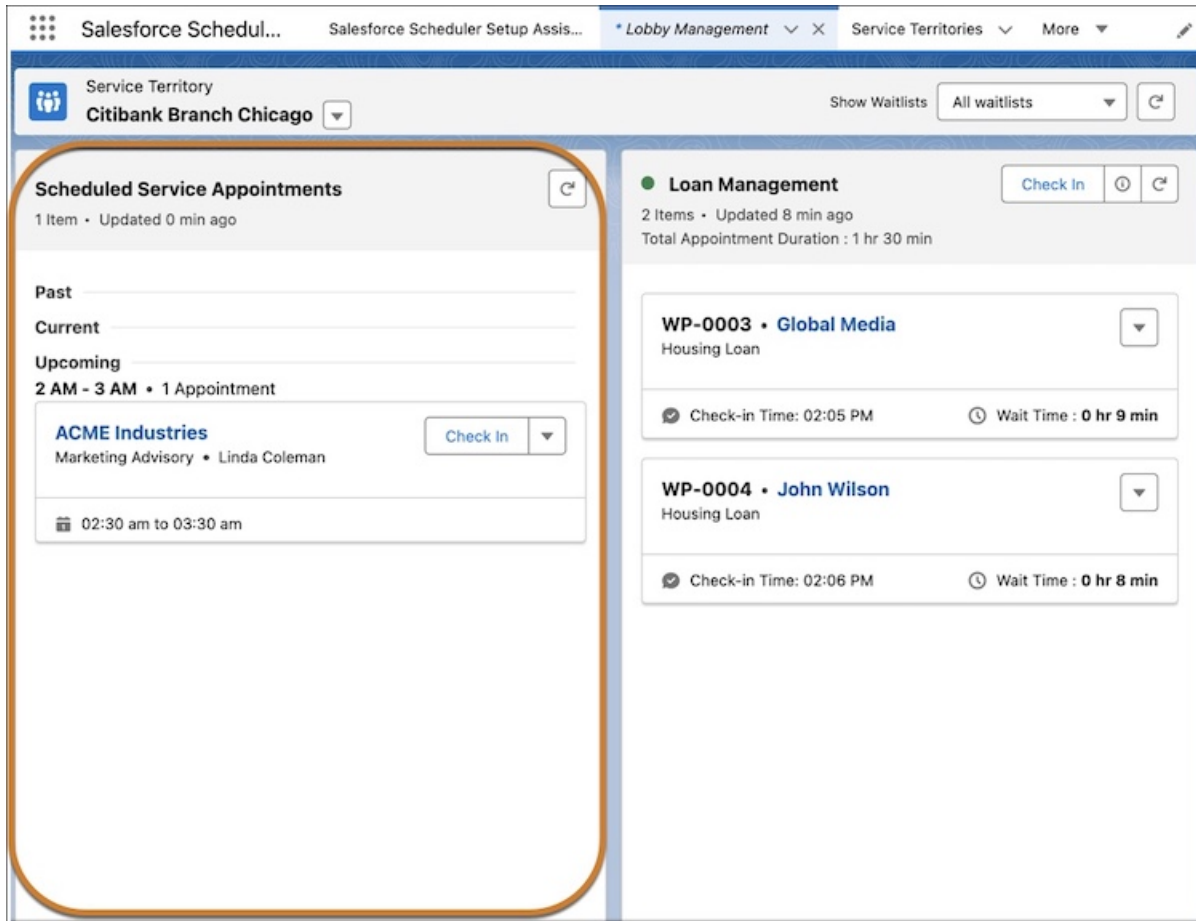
Salesforce Schedul... Salesforce Scheduler Setup Assis... * Lobby Management Service Territories More

Service Territory
Citibank Branch Chicago

Show Waitlists All waitlists

Scheduled Service Appointments
1 Item • Updated 0 min ago

Past
Current
Upcoming
2 AM - 3 AM • 1 Appointment

ACME Industries
Marketing Advisory • Linda Coleman
Check In

02:30 am to 03:30 am

Loan Management
2 Items • Updated 8 min ago
Total Appointment Duration : 1 hr 30 min
Check In

WP-0003 • Global Media
Housing Loan
Check-in Time: 02:05 PM
Wait Time : 0 hr 9 min

WP-0004 • John Wilson
Housing Loan
Check-in Time: 02:06 PM
Wait Time : 0 hr 8 min